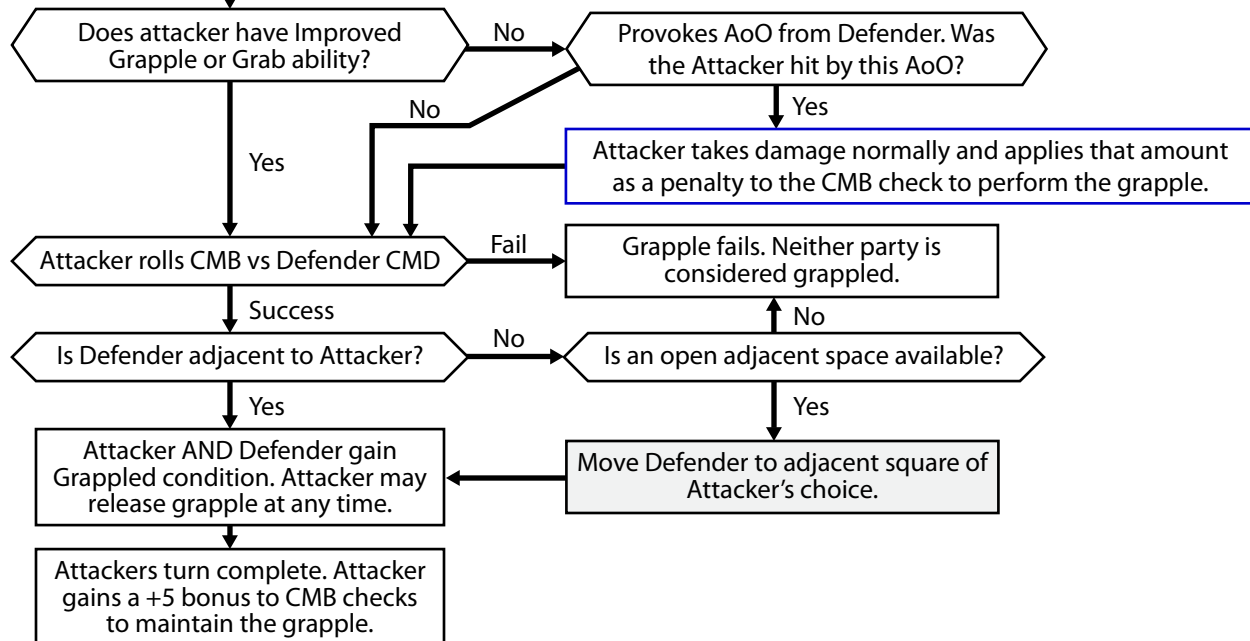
Does attacker have Improved Grapple or Grab ability?

No

Provokes AoO from Defender. Was the Attacker hit by this AoO?

Yes

No

Attacker takes damage normally and applies that amount as a penalty to the CMB check to perform the grapple.

Yes

Attacker rolls CMB vs Defender CMD

Fail

Grapple fails. Neither party is considered grappled.

Success

No

Is Defender adjacent to Attacker?

No

Is an open adjacent space available?

Yes

Yes

Attacker AND Defender gain Grappled condition. Attacker may release grapple at any time.

Move Defender to adjacent square of Attacker's choice.

Attackers turn complete. Attacker gains a +5 bonus to CMB checks to maintain the grapple.